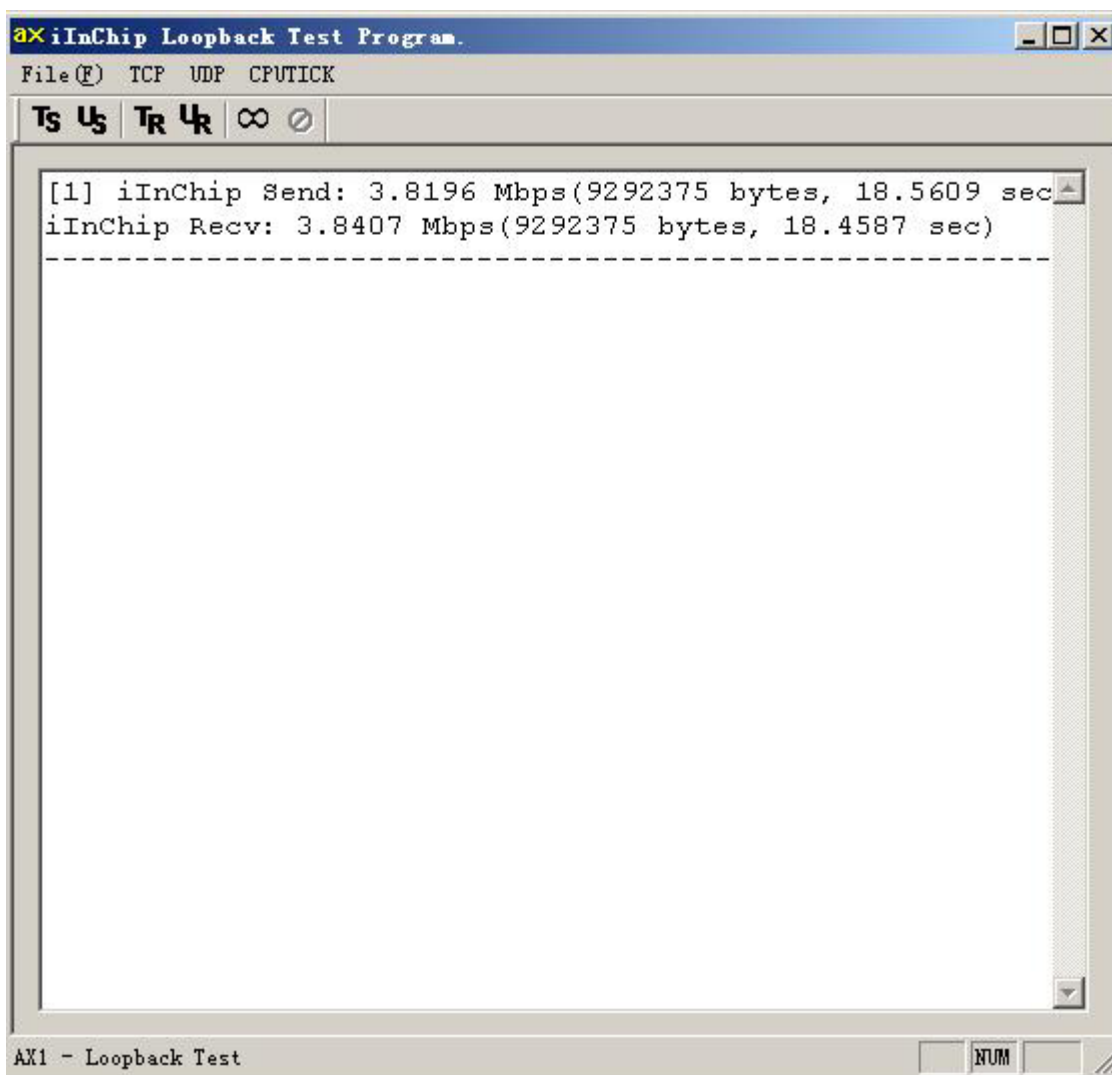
ax iInChip Loopback Test Program.

File(F) TCP UDP CPUTICK

TS US TR UR ∞ ⊘

[1] iInChip Send: 3.8196 Mbps(9292375 bytes, 18.5609 sec
iInChip Recv: 3.8407 Mbps(9292375 bytes, 18.4587 sec)
------------------------------------------------------------

AX1 - Loopback Test

NUM